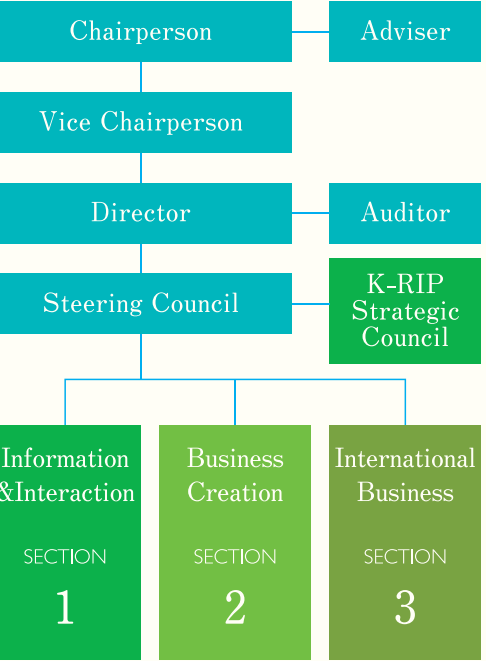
Chairperson

Adviser

Vice Chairperson

Director

Auditor

Steering Council

K-RIP Strategic Council

Information &Interaction

SECTION

1

Business Creation

SECTION

2

International Business

SECTION

3